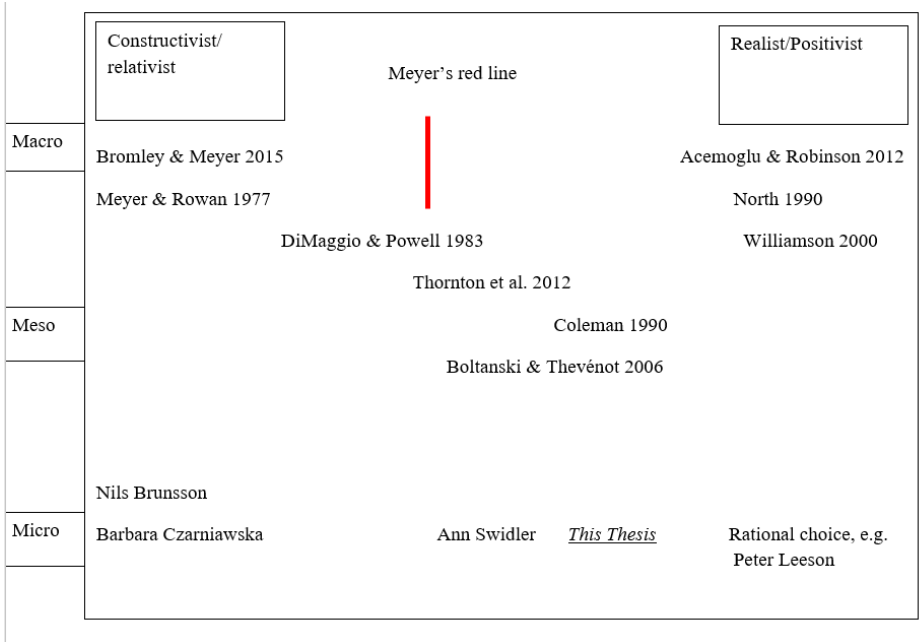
Constructivist/ relativist

Meyer's red line

Realist/Positivist

Macro

Bromley & Meyer 2015

Acemoglu & Robinson 2012

Meyer & Rowan 1977

North 1990

DiMaggio & Powell 1983

Williamson 2000

Thornton et al. 2012

Meso

Coleman 1990

Boltanski & Thevénot 2006

Nils Brunsson

Micro

Barbara Czarniawska

Ann Swidler

*This Thesis*

Rational choice, e.g. Peter Leeson